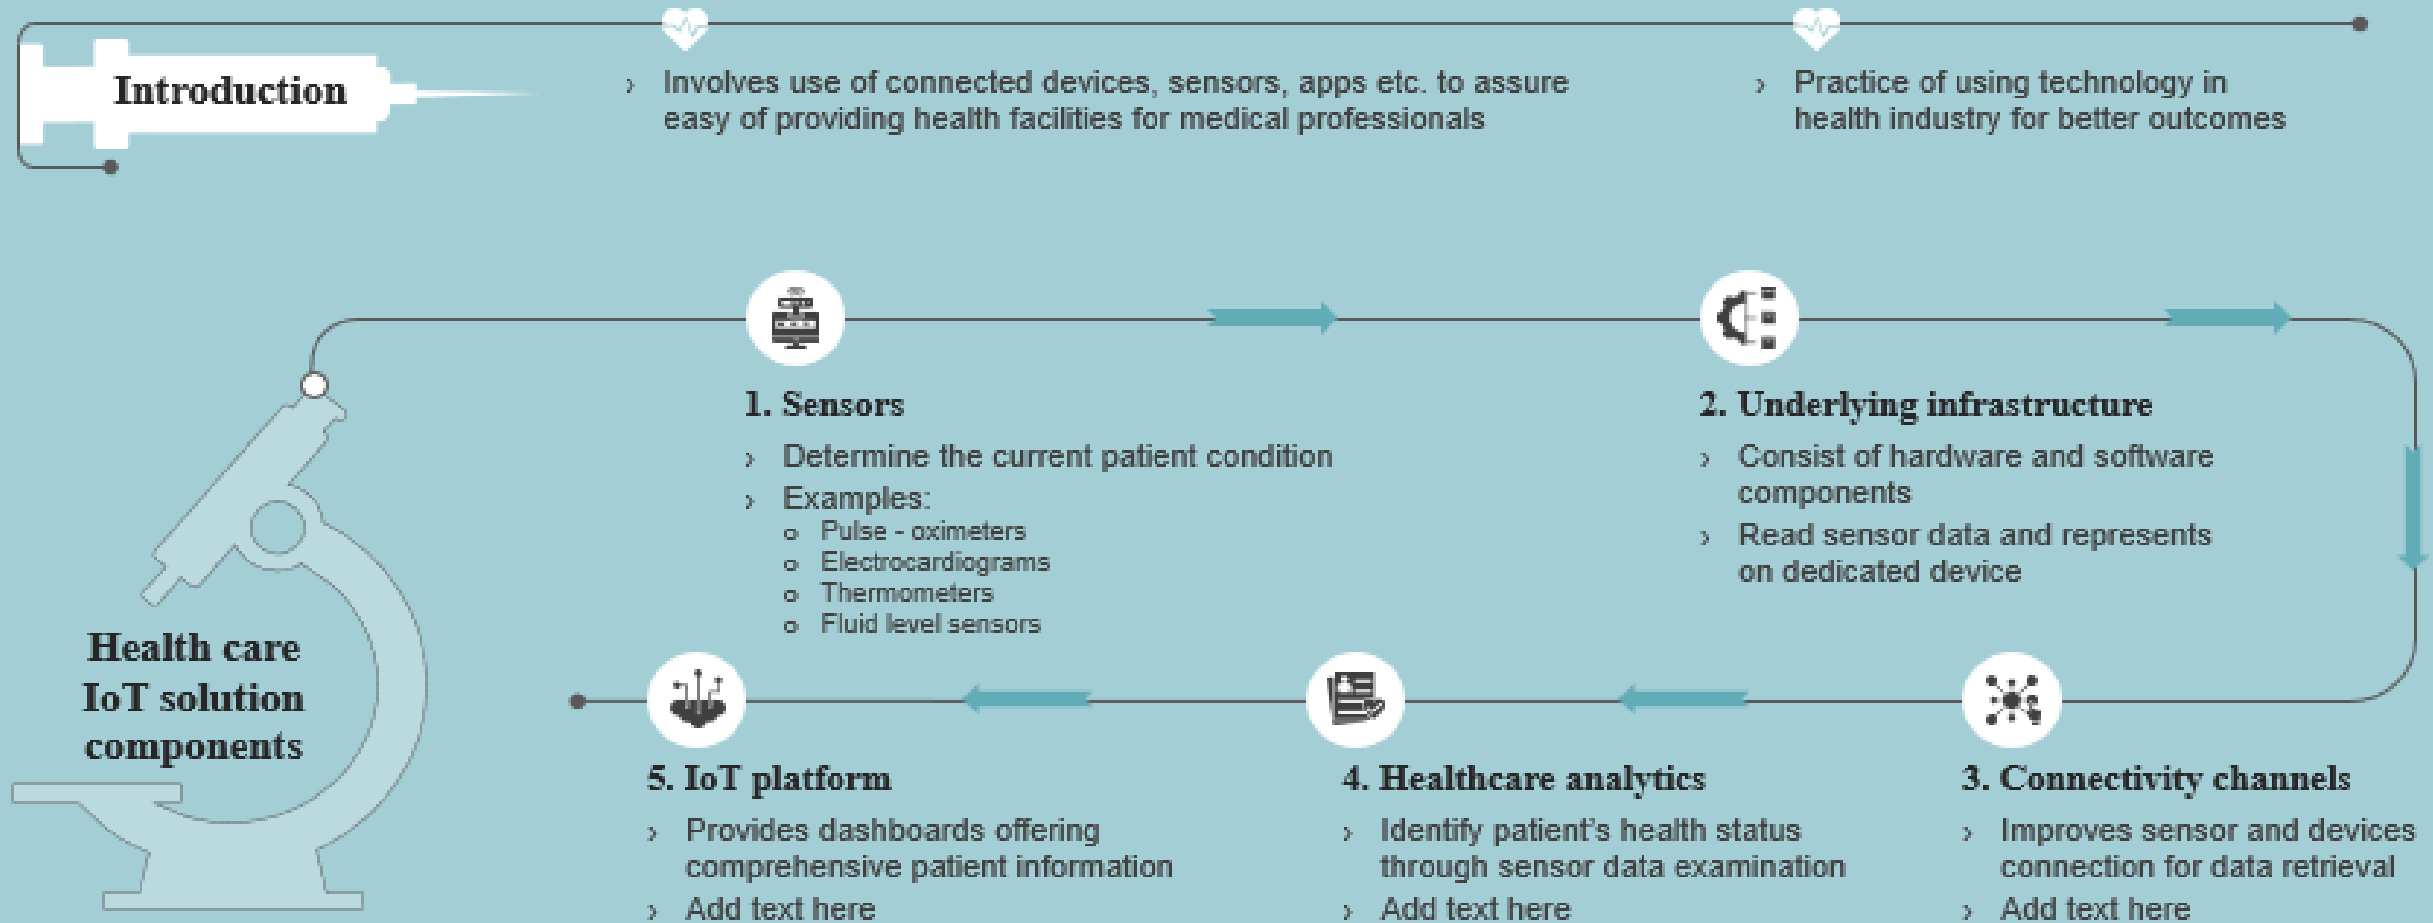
Introduction

› Involves use of connected devices, sensors, apps etc. to assure easy of providing health facilities for medical professionals

› Practice of using technology in health industry for better outcomes

Health care IoT solution components

1. Sensors

› Determine the current patient condition

› Examples:

o Pulse - oximeters
o Electrocardiograms
o Thermometers
o Fluid level sensors

2. Underlying infrastructure

› Consist of hardware and software components

› Read sensor data and represents on dedicated device

3. Connectivity channels

› Improves sensor and devices connection for data retrieval

› Add text here

4. Healthcare analytics

› Identify patient's health status through sensor data examination

› Add text here

5. IoT platform

› Provides dashboards offering comprehensive patient information

› Add text here